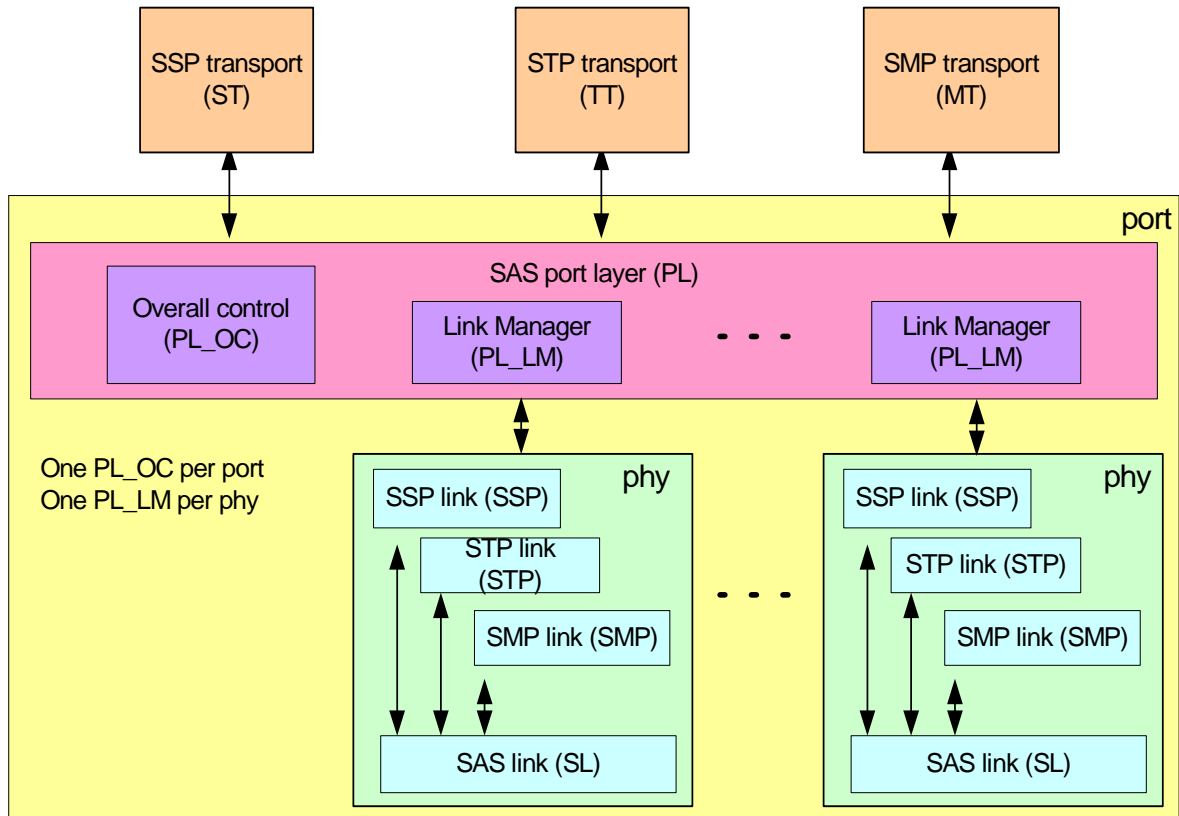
SSP transport (ST)

STP transport (TT)

SMP transport (MT)

port

SAS port layer (PL)

Overall control (PL_OC)

Link Manager (PL_LM)

. . .

Link Manager (PL_LM)

One PL_OC per port
One PL_LM per phy

phy

SSP link (SSP)

STP link (STP)

SMP link (SMP)

SAS link (SL)

. . .

phy

SSP link (SSP)

STP link (STP)

SMP link (SMP)

SAS link (SL)